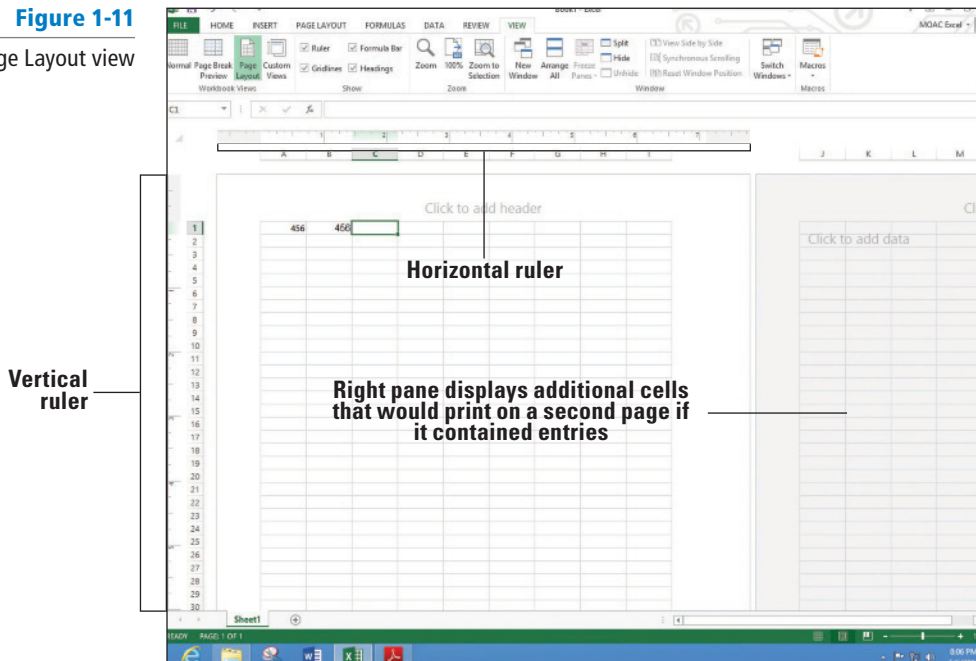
Figure 1-11

ge Layout view

Book1 - Excel

MOAC Excel

FILE HOME INSERT PAGE LAYOUT FORMULAS DATA REVIEW VIEW

ormal Page Break Preview Page Layout Custom Views

Workbook Views

Ruler Formula Bar Gridlines Headings

Show

Zoom 100% Zoom to Selection

Zoom

New Window Arrange All Freeze Panes Split Hide Unhide

View Side by Side Synchronous Scrolling Reset Window Position

Window

Switch Windows

Macros

Macros

C1

A B C D E F G H I J K L M

Click to add header

Cl

456 456

Click to add data

Horizontal ruler

1 2 3 4 5 6 7 8 9 10 11 12 13 14 15 16 17 18 19 20 21 22 23 24 25 26 27 28 29 30

Vertical ruler

Right pane displays additional cells that would print on a second page if it contained entries

Sheet1

READY PAGE: 1 OF 1

8:06 PM